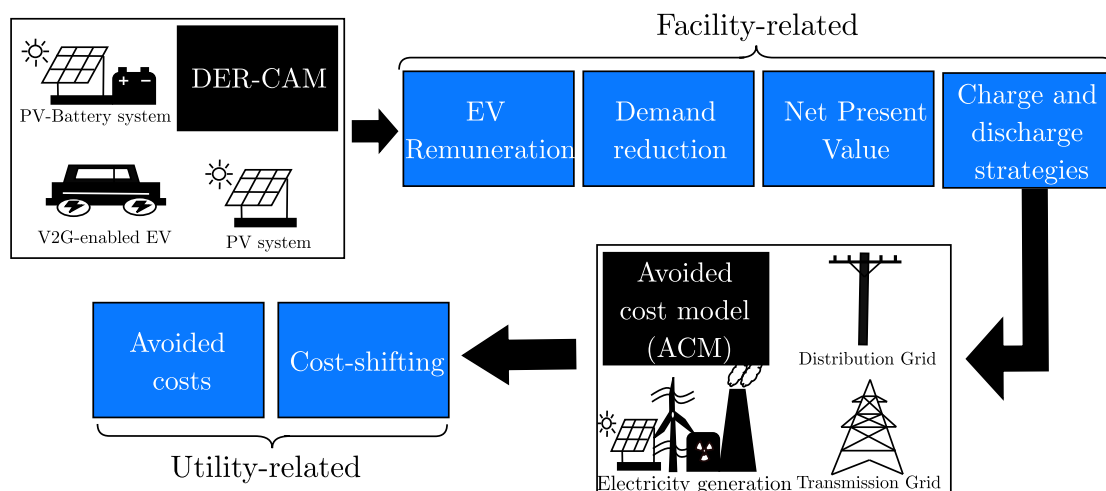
PV-Battery system

DER-CAM

V2G-enabled EV

PV system

Facility-related

EV Remuneration

Demand reduction

Net Present Value

Charge and discharge strategies

Avoided cost model (ACM)

Distribution Grid

Electricity generation

Transmission Grid

Avoided costs

Cost-shifting

Utility-related